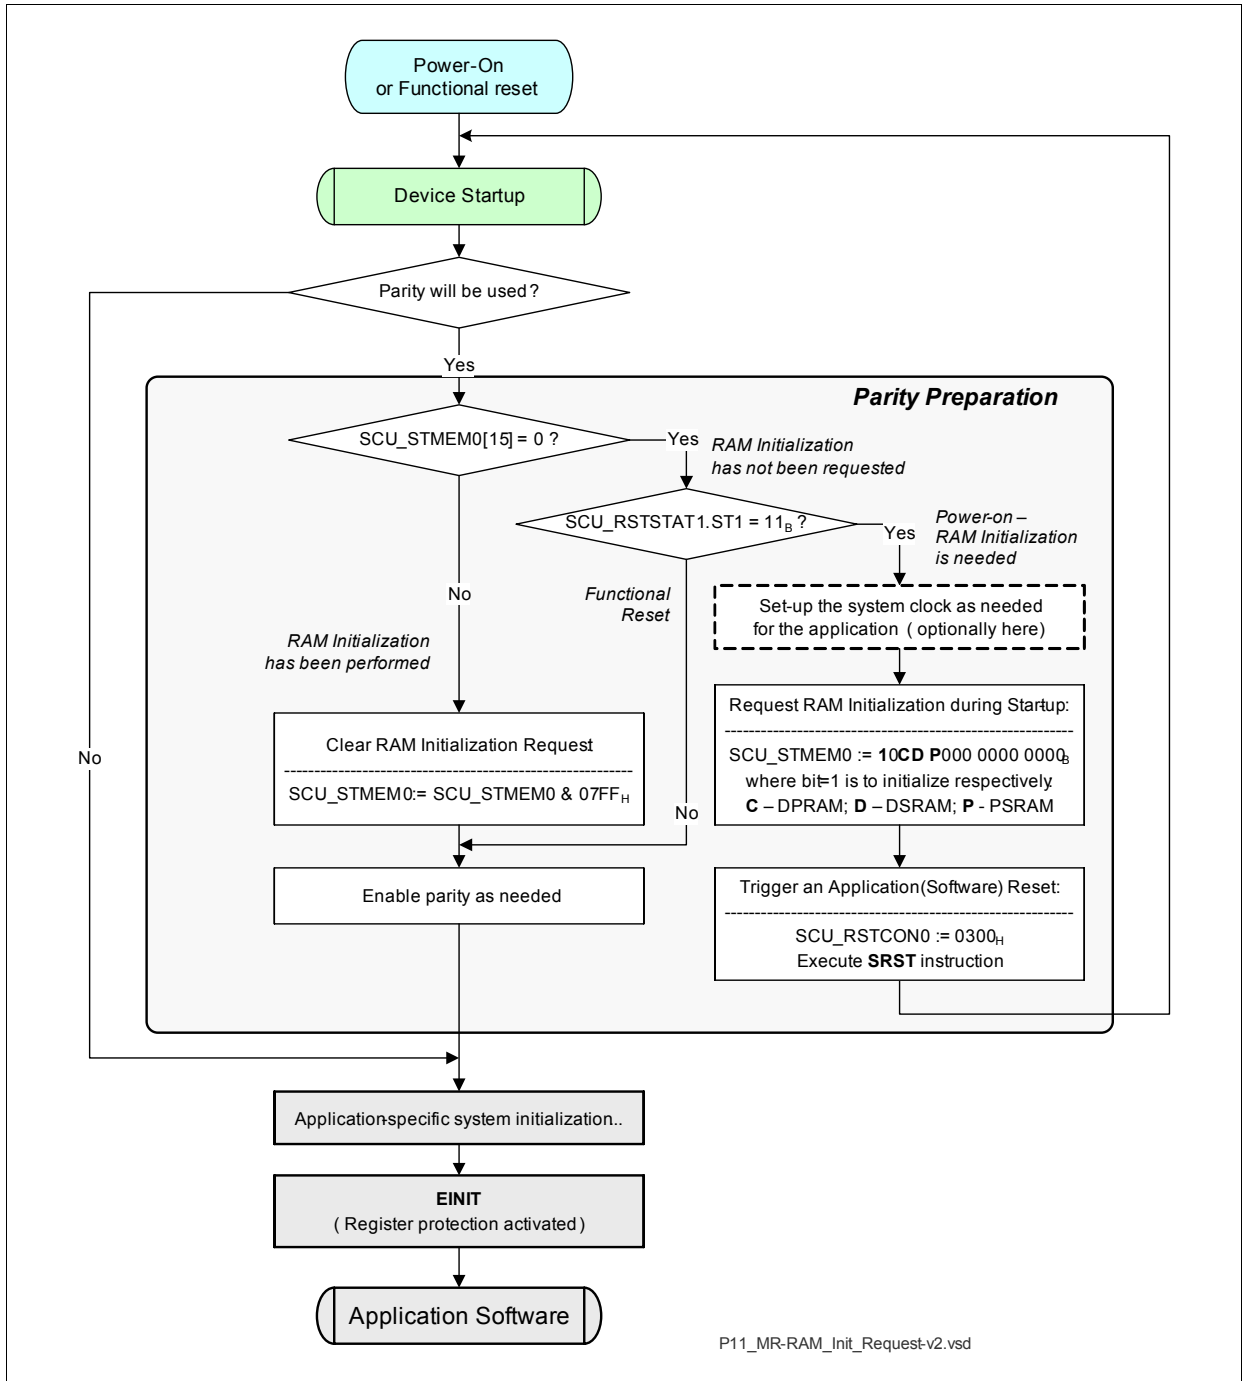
Power-On
or Functional reset

Device Startup

Parity will be used?

Yes

No

Parity Preparation

SCU_STMEM0[15] = 0 ?

Yes

RAM Initialization
has not been requested

SCU_RSTSTAT1.ST1 = $11_B$ ?

Yes

Power-on –
RAM Initialization
is needed

No

RAM Initialization
has been performed

Functional
Reset

Set-up the system clock as needed
for the application ( optionally here)

Request RAM Initialization during Startup:

SCU_STMEM0 := **10CD P**000 0000 $0000_B$
where bit=1 is to initialize respectively.
**C** – DPRAM; **D** – DSRAM; **P** - PSRAM

Clear RAM Initialization Request

SCU_STMEM0:= SCU_STMEM0 & $07FF_H$

No

Enable parity as needed

Trigger an Application(Software) Reset:

SCU_RSTCON0 := $0300_H$
Execute **SRST** instruction

Application-specific system initialization..

**EINIT**
( Register protection activated )

Application Software

P11_MR-RAM_Init_Request-v2.vsd